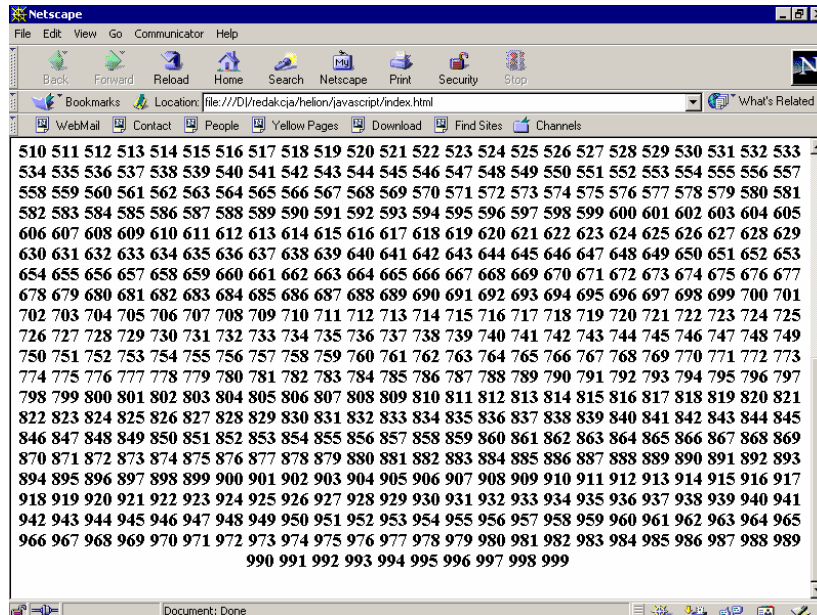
Netscape
File Edit View Go Communicator Help
Back Forward Reload Home Search Netscape Print Security Stop
Bookmarks Location: file:///D|/redakcja/helion/javascript/index.html
What's Related
WebMail Contact People Yellow Pages Download Find Sites Channels

510 511 512 513 514 515 516 517 518 519 520 521 522 523 524 525 526 527 528 529 530 531 532 533 534 535 536 537 538 539 540 541 542 543 544 545 546 547 548 549 550 551 552 553 554 555 556 557 558 559 560 561 562 563 564 565 566 567 568 569 570 571 572 573 574 575 576 577 578 579 580 581 582 583 584 585 586 587 588 589 590 591 592 593 594 595 596 597 598 599 600 601 602 603 604 605 606 607 608 609 610 611 612 613 614 615 616 617 618 619 620 621 622 623 624 625 626 627 628 629 630 631 632 633 634 635 636 637 638 639 640 641 642 643 644 645 646 647 648 649 650 651 652 653 654 655 656 657 658 659 660 661 662 663 664 665 666 667 668 669 670 671 672 673 674 675 676 677 678 679 680 681 682 683 684 685 686 687 688 689 690 691 692 693 694 695 696 697 698 699 700 701 702 703 704 705 706 707 708 709 710 711 712 713 714 715 716 717 718 719 720 721 722 723 724 725 726 727 728 729 730 731 732 733 734 735 736 737 738 739 740 741 742 743 744 745 746 747 748 749 750 751 752 753 754 755 756 757 758 759 760 761 762 763 764 765 766 767 768 769 770 771 772 773 774 775 776 777 778 779 780 781 782 783 784 785 786 787 788 789 790 791 792 793 794 795 796 797 798 799 800 801 802 803 804 805 806 807 808 809 810 811 812 813 814 815 816 817 818 819 820 821 822 823 824 825 826 827 828 829 830 831 832 833 834 835 836 837 838 839 840 841 842 843 844 845 846 847 848 849 850 851 852 853 854 855 856 857 858 859 860 861 862 863 864 865 866 867 868 869 870 871 872 873 874 875 876 877 878 879 880 881 882 883 884 885 886 887 888 889 890 891 892 893 894 895 896 897 898 899 900 901 902 903 904 905 906 907 908 909 910 911 912 913 914 915 916 917 918 919 920 921 922 923 924 925 926 927 928 929 930 931 932 933 934 935 936 937 938 939 940 941 942 943 944 945 946 947 948 949 950 951 952 953 954 955 956 957 958 959 960 961 962 963 964 965 966 967 968 969 970 971 972 973 974 975 976 977 978 979 980 981 982 983 984 985 986 987 988 989 990 991 992 993 994 995 996 997 998 999

Document: Done